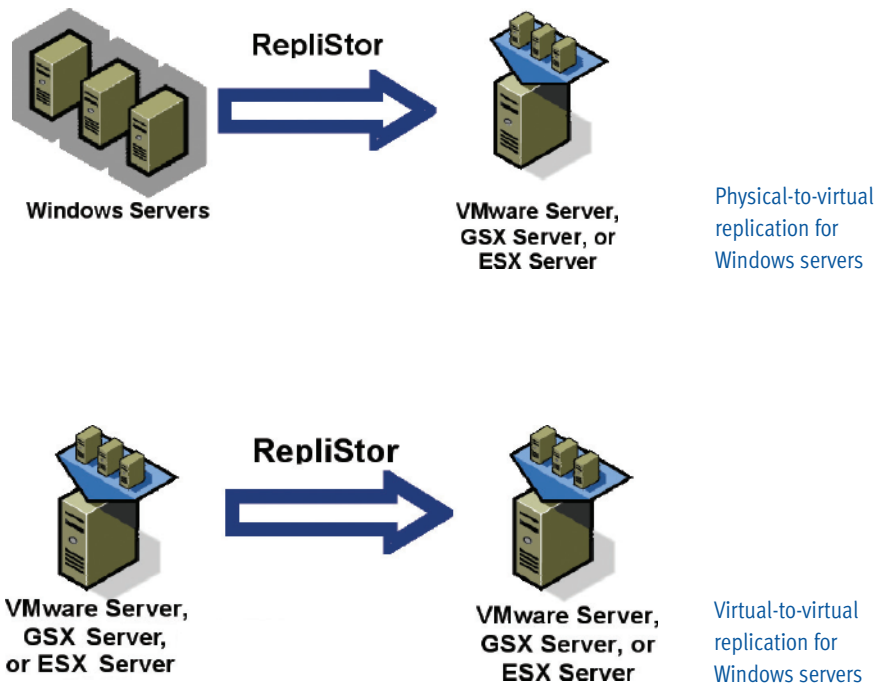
RepliStor

Windows Servers

VMware Server, GSX Server, or ESX Server

Physical-to-virtual replication for Windows servers

RepliStor

VMware Server, GSX Server, or ESX Server

VMware Server, GSX Server, or ESX Server

Virtual-to-virtual replication for Windows servers